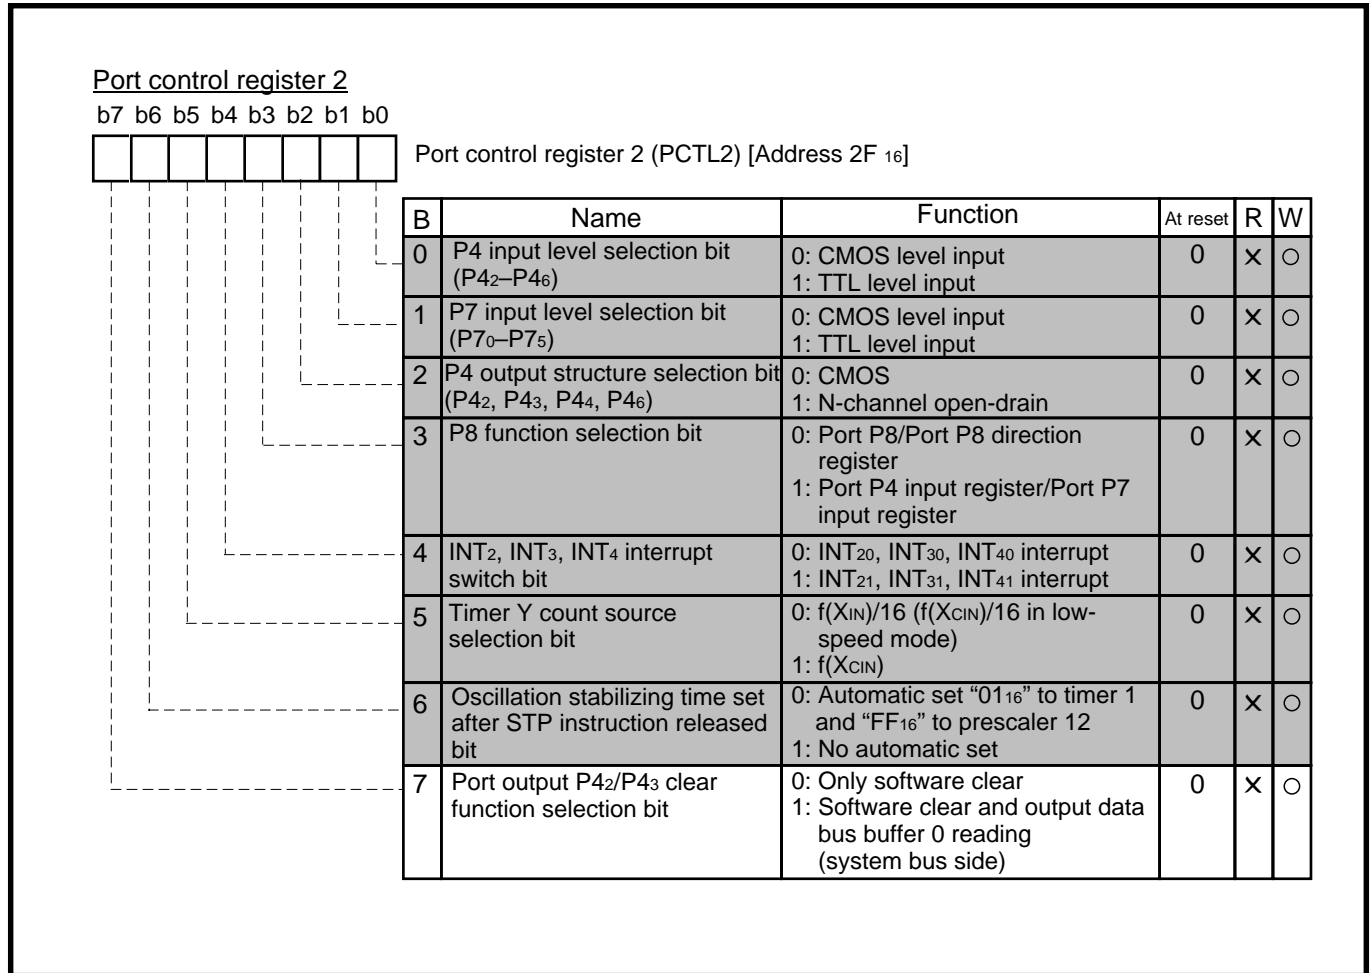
Port control register 2

b7 b6 b5 b4 b3 b2 b1 b0

Port control register 2 (PCTL2) [Address 2F $_{16}$]

| B | Name | Function | At reset | R | W |
|---|---|---|---|---|---|
| 0 | P4 input level selection bit ($P4_2$–$P4_6$) | 0: CMOS level input 1: TTL level input | 0 | × | ○ |
| 1 | P7 input level selection bit ($P7_0$–$P7_5$) | 0: CMOS level input 1: TTL level input | 0 | × | ○ |
| 2 | P4 output structure selection bit ($P4_2$, $P4_3$, $P4_4$, $P4_6$) | 0: CMOS 1: N-channel open-drain | 0 | × | ○ |
| 3 | P8 function selection bit | 0: Port P8/Port P8 direction register 1: Port P4 input register/Port P7 input register | 0 | × | ○ |
| 4 | $INT_2$, $INT_3$, $INT_4$ interrupt switch bit | 0: $INT_{20}$, $INT_{30}$, $INT_{40}$ interrupt 1: $INT_{21}$, $INT_{31}$, $INT_{41}$ interrupt | 0 | × | ○ |
| 5 | Timer Y count source selection bit | 0: $f(X_{IN})/16$ ($f(X_{CIN})/16$ in low-speed mode) 1: $f(X_{CIN})$ | 0 | × | ○ |
| 6 | Oscillation stabilizing time set after STP instruction released bit | 0: Automatic set "$01_{16}$" to timer 1 and "$FF_{16}$" to prescaler 12 1: No automatic set | 0 | × | ○ |
| 7 | Port output $P4_2$/$P4_3$ clear function selection bit | 0: Only software clear 1: Software clear and output data bus buffer 0 reading (system bus side) | 0 | × | ○ |